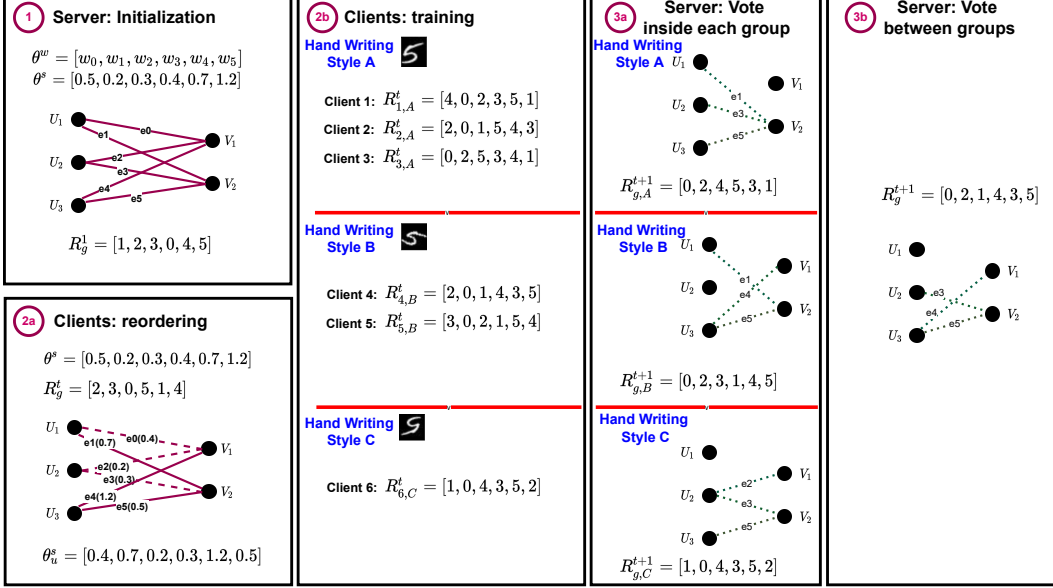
1 Server: Initialization

$\theta^w = [w_0, w_1, w_2, w_3, w_4, w_5]$
$\theta^s = [0.5, 0.2, 0.3, 0.4, 0.7, 1.2]$

$U_1$ $U_2$ $U_3$ $V_1$ $V_2$ e0 e1 e2 e3 e4 e5

$R_g^1 = [1, 2, 3, 0, 4, 5]$

2a Clients: reordering

$\theta^s = [0.5, 0.2, 0.3, 0.4, 0.7, 1.2]$
$R_g^t = [2, 3, 0, 5, 1, 4]$

$U_1$ $U_2$ $U_3$ $V_1$ $V_2$ e1(0.7) e0(0.4) e2(0.2) e3(0.3) e4(1.2) e5(0.5)

$\theta_u^s = [0.4, 0.7, 0.2, 0.3, 1.2, 0.5]$

2b Clients: training

Hand Writing Style A

Client 1: $R_{1,A}^t = [4, 0, 2, 3, 5, 1]$
Client 2: $R_{2,A}^t = [2, 0, 1, 5, 4, 3]$
Client 3: $R_{3,A}^t = [0, 2, 5, 3, 4, 1]$

Hand Writing Style B

Client 4: $R_{4,B}^t = [2, 0, 1, 4, 3, 5]$
Client 5: $R_{5,B}^t = [3, 0, 2, 1, 5, 4]$

Hand Writing Style C

Client 6: $R_{6,C}^t = [1, 0, 4, 3, 5, 2]$

3a Server: Vote inside each group

Hand Writing Style A
$U_1$ $U_2$ $U_3$ $V_1$ $V_2$ e1 e3 e5
$R_{g,A}^{t+1} = [0, 2, 4, 5, 3, 1]$

Hand Writing Style B
$U_1$ $U_2$ $U_3$ $V_1$ $V_2$ e1 e4 e5
$R_{g,B}^{t+1} = [0, 2, 3, 1, 4, 5]$

Hand Writing Style C
$U_1$ $U_2$ $U_3$ $V_1$ $V_2$ e2 e3 e5
$R_{g,C}^{t+1} = [1, 0, 4, 3, 5, 2]$

3b Server: Vote between groups

$R_g^{t+1} = [0, 2, 1, 4, 3, 5]$

$U_1$ $U_2$ $U_3$ $V_1$ $V_2$ e3 e4 e5